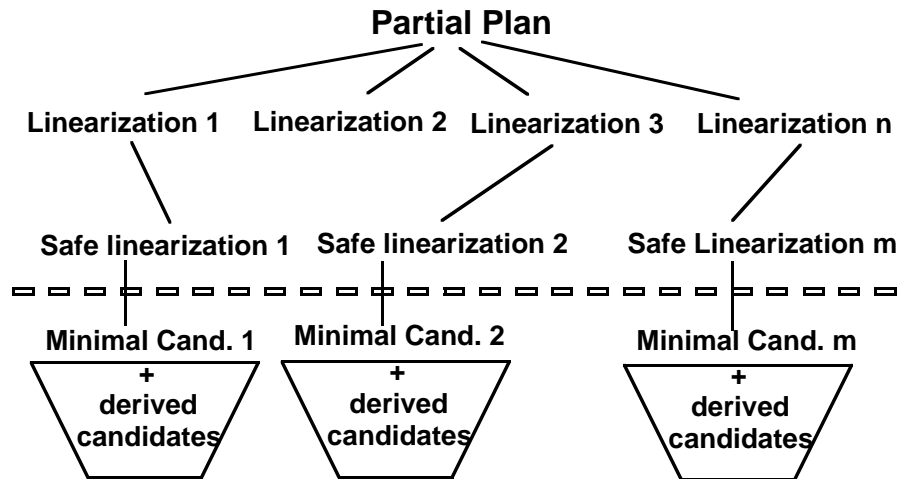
Partial Plan

Linearization 1 Linearization 2 Linearization 3 Linearization n

Safe linearization 1 Safe linearization 2 Safe Linearization m

Minimal Cand. 1 Minimal Cand. 2 Minimal Cand. m

+ derived candidates

+ derived candidates

+ derived candidates